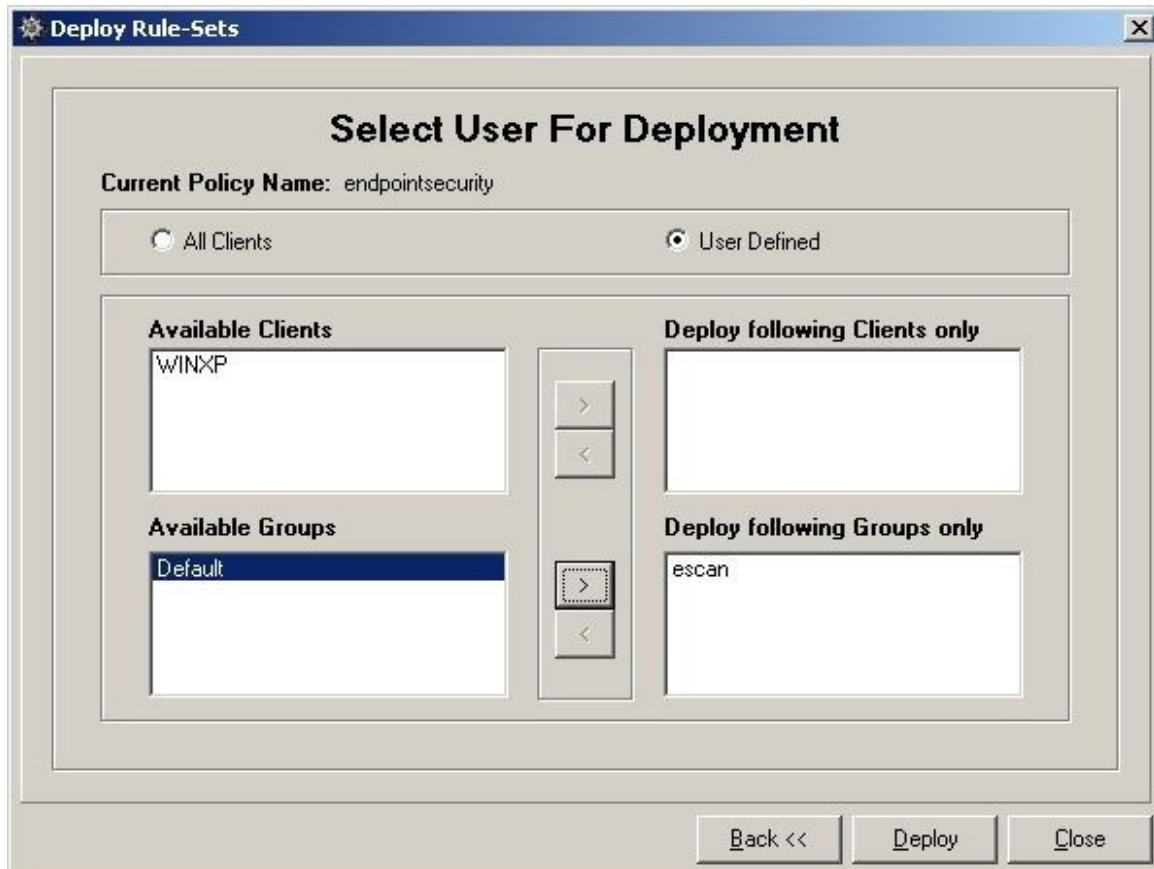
Deploy Rule-Sets

Select User For Deployment

Current Policy Name: endpointsecurity

All Clients

User Defined

Available Clients

WINXP

Deploy following Clients only

>

<

Available Groups

Default

Deploy following Groups only

escan

>

<

Back <<

Deploy

Close